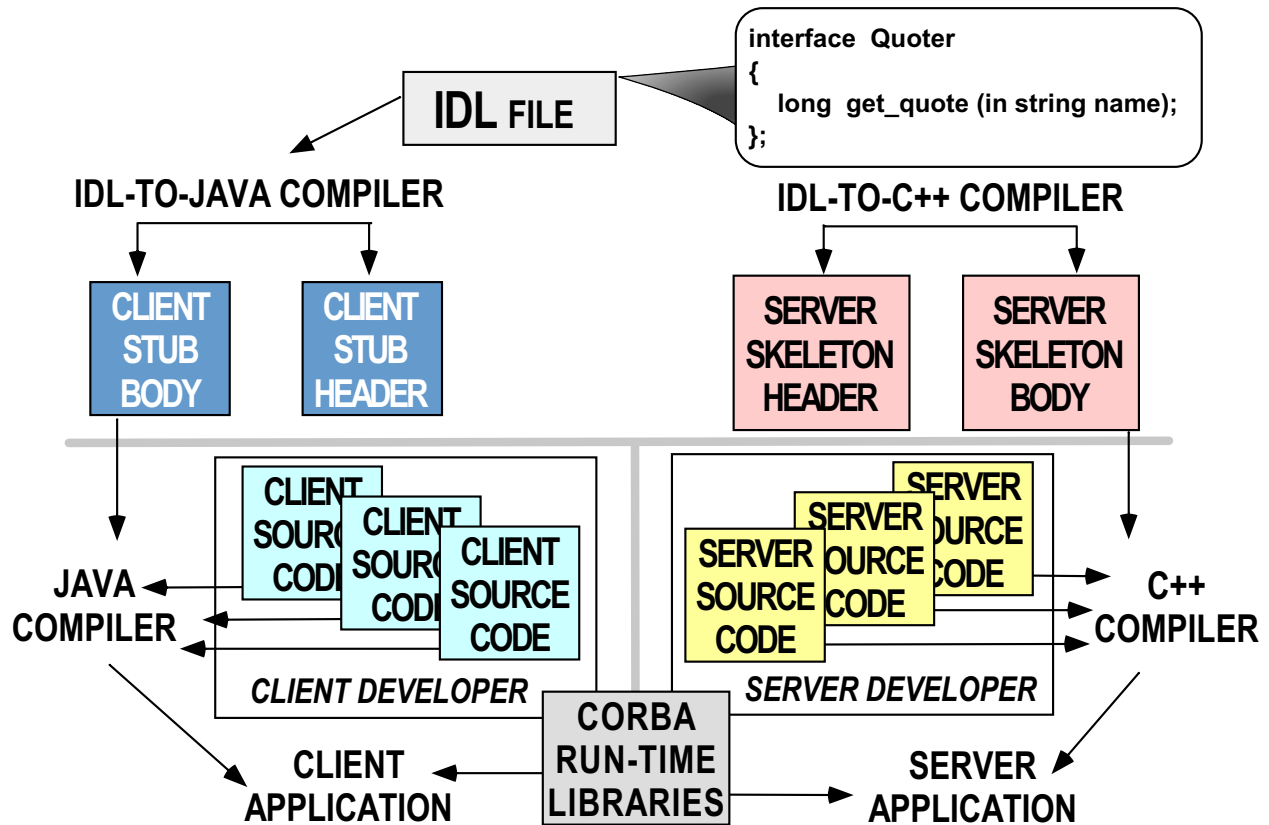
interface Quoter
{
long get_quote (in string name);
};

IDL FILE

IDL-TO-JAVA COMPILER

IDL-TO-C++ COMPILER

CLIENT STUB BODY

CLIENT STUB HEADER

SERVER SKELETON HEADER

SERVER SKELETON BODY

CLIENT SOURCE CODE

CLIENT SOURCE CODE

CLIENT SOURCE CODE

SERVER SOURCE CODE

SERVER SOURCE CODE

SERVER SOURCE CODE

JAVA COMPILER

C++ COMPILER

CLIENT DEVELOPER

SERVER DEVELOPER

CORBA RUN-TIME LIBRARIES

CLIENT APPLICATION

SERVER APPLICATION